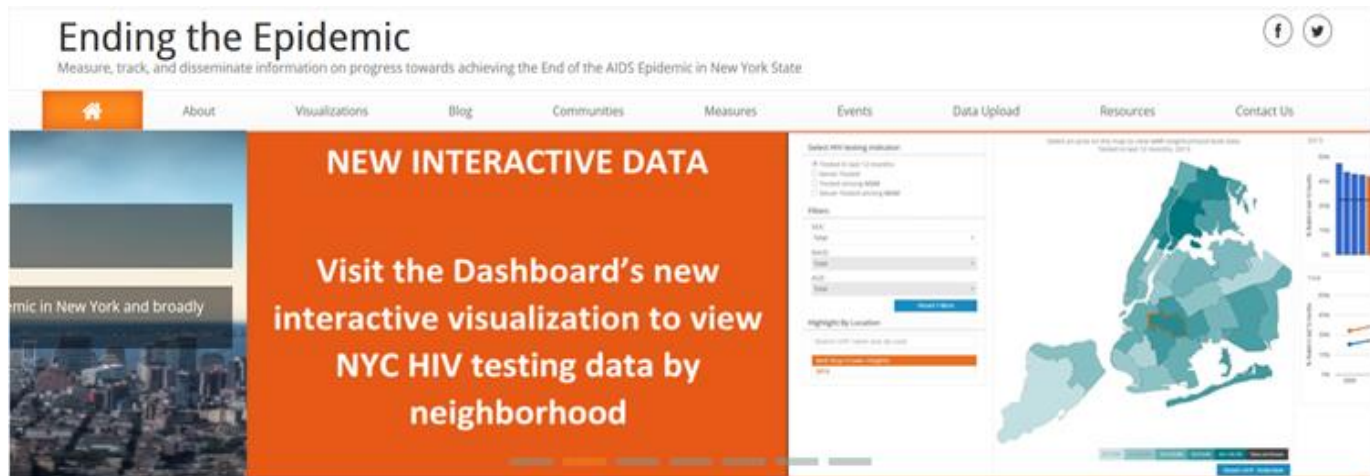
Ending the Epidemic

Measure, track, and disseminate information on progress towards achieving the End of the AIDS Epidemic in New York State

About Visualizations Blog Communities Measures Events Data Upload Resources Contact Us

emic in New York and broadly

NEW INTERACTIVE DATA

Visit the Dashboard's new interactive visualization to view NYC HIV testing data by neighborhood

Select HIV testing indicator

Filters

Highlight By Location

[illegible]